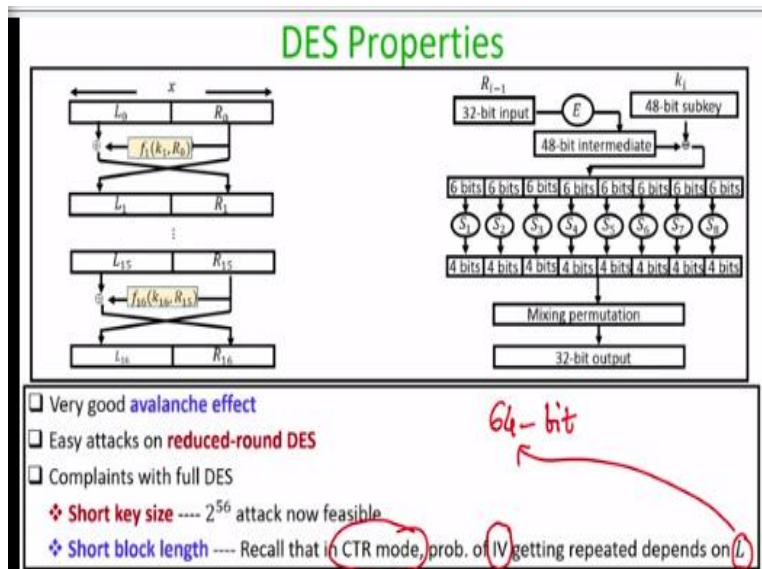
DES Properties

$x$

$L_0$ | $R_0$

$f_1(k_1, R_0)$

$L_1$ | $R_1$

⋮

$L_{15}$ | $R_{15}$

$f_{16}(k_{16}, R_{15})$

$L_{16}$ | $R_{16}$

$R_{i-1}$

$k_i$

32-bit input

$E$

48-bit subkey

48-bit intermediate

6 bits 6 bits 6 bits 6 bits 6 bits 6 bits 6 bits 6 bits

$S_1$ $S_2$ $S_3$ $S_4$ $S_5$ $S_6$ $S_7$ $S_8$

4 bits 4 bits 4 bits 4 bits 4 bits 4 bits 4 bits 4 bits

Mixing permutation

32-bit output

❑ Very good avalanche effect

❑ Easy attacks on reduced-round DES

❑ Complaints with full DES

❖ Short key size ---- $2^{56}$ attack now feasible

❖ Short block length ---- Recall that in CTR mode, prob. of IV getting repeated depends on $L$

64-bit